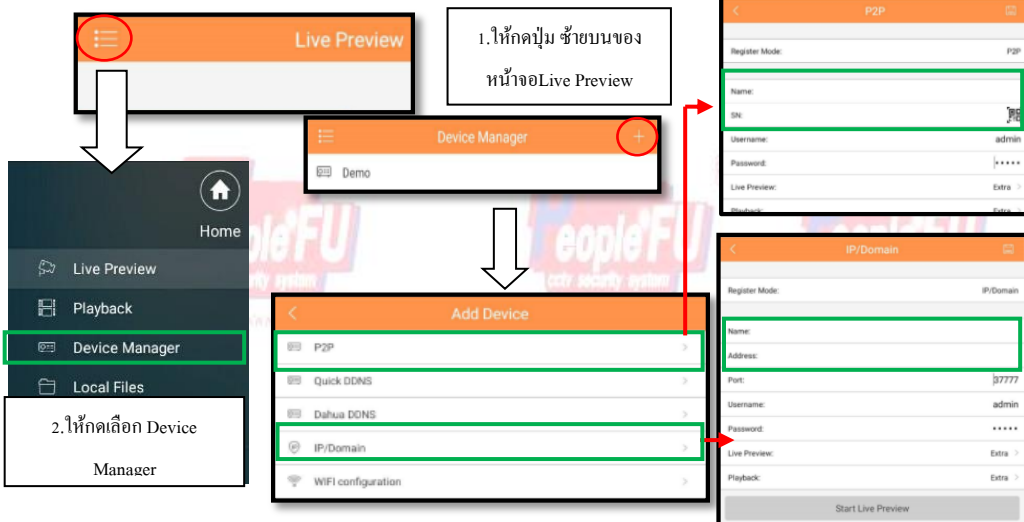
Live Preview

1.ให้กดปุ่ม ซ้ายบนของหน้าจอLive Preview

Home

Live Preview

Playback

Device Manager

Local Files

2.ให้กดเลือก Device Manager

Device Manager

Demo

Add Device

P2P

Quick DDNS

Dahua DDNS

IP/Domain

WIFI configuration

P2P

Register Mode: P2P

Name:

SN:

Username: admin

Password: •••••

Live Preview: Extra

Playback: Extra

IP/Domain

Register Mode: IP/Domain

Name:

Address:

Port: 37777

Username: admin

Password: •••••

Live Preview: Extra

Playback: Extra

Start Live Preview

PeopleFU cctv security system